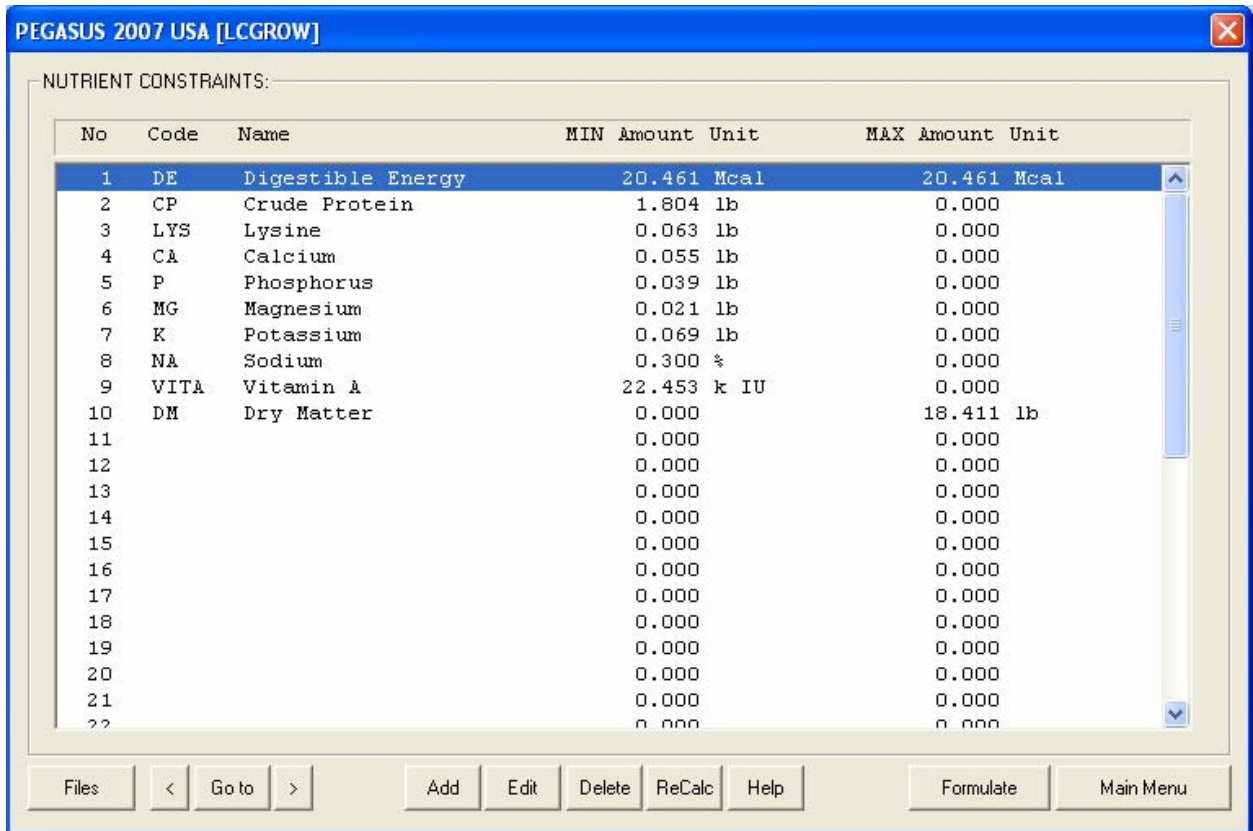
PEGASUS 2007 USA [LCGROW]

NUTRIENT CONSTRAINTS:

| No | Code | Name | MIN Amount Unit | MAX Amount Unit |
|---|---|---|---|---|
| 1 | DE | Digestible Energy | 20.461 Mcal | 20.461 Mcal |
| 2 | CP | Crude Protein | 1.804 lb | 0.000 |
| 3 | LYS | Lysine | 0.063 lb | 0.000 |
| 4 | CA | Calcium | 0.055 lb | 0.000 |
| 5 | P | Phosphorus | 0.039 lb | 0.000 |
| 6 | MG | Magnesium | 0.021 lb | 0.000 |
| 7 | K | Potassium | 0.069 lb | 0.000 |
| 8 | NA | Sodium | 0.300 % | 0.000 |
| 9 | VITA | Vitamin A | 22.453 k IU | 0.000 |
| 10 | DM | Dry Matter | 0.000 | 18.411 lb |
| 11 | | | 0.000 | 0.000 |
| 12 | | | 0.000 | 0.000 |
| 13 | | | 0.000 | 0.000 |
| 14 | | | 0.000 | 0.000 |
| 15 | | | 0.000 | 0.000 |
| 16 | | | 0.000 | 0.000 |
| 17 | | | 0.000 | 0.000 |
| 18 | | | 0.000 | 0.000 |
| 19 | | | 0.000 | 0.000 |
| 20 | | | 0.000 | 0.000 |
| 21 | | | 0.000 | 0.000 |
| 22 | | | 0.000 | 0.000 |

Files < Go to > Add Edit Delete ReCalc Help Formulate Main Menu